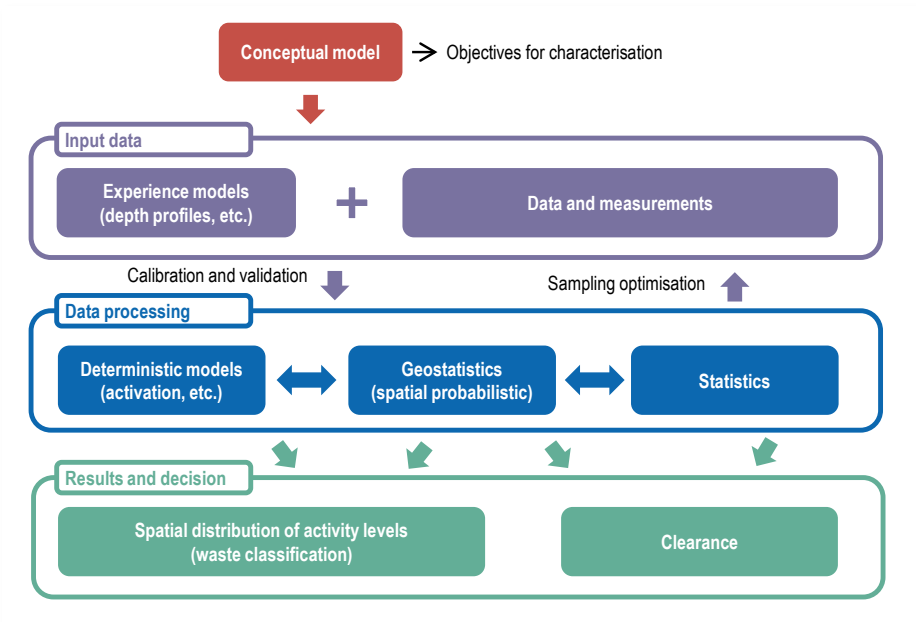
Conceptual model → Objectives for characterisation

Input data

Experience models (depth profiles, etc.)

+

Data and measurements

Calibration and validation

Sampling optimisation

Data processing

Deterministic models (activation, etc.)

Geostatistics (spatial probabilistic)

Statistics

Results and decision

Spatial distribution of activity levels (waste classification)

Clearance